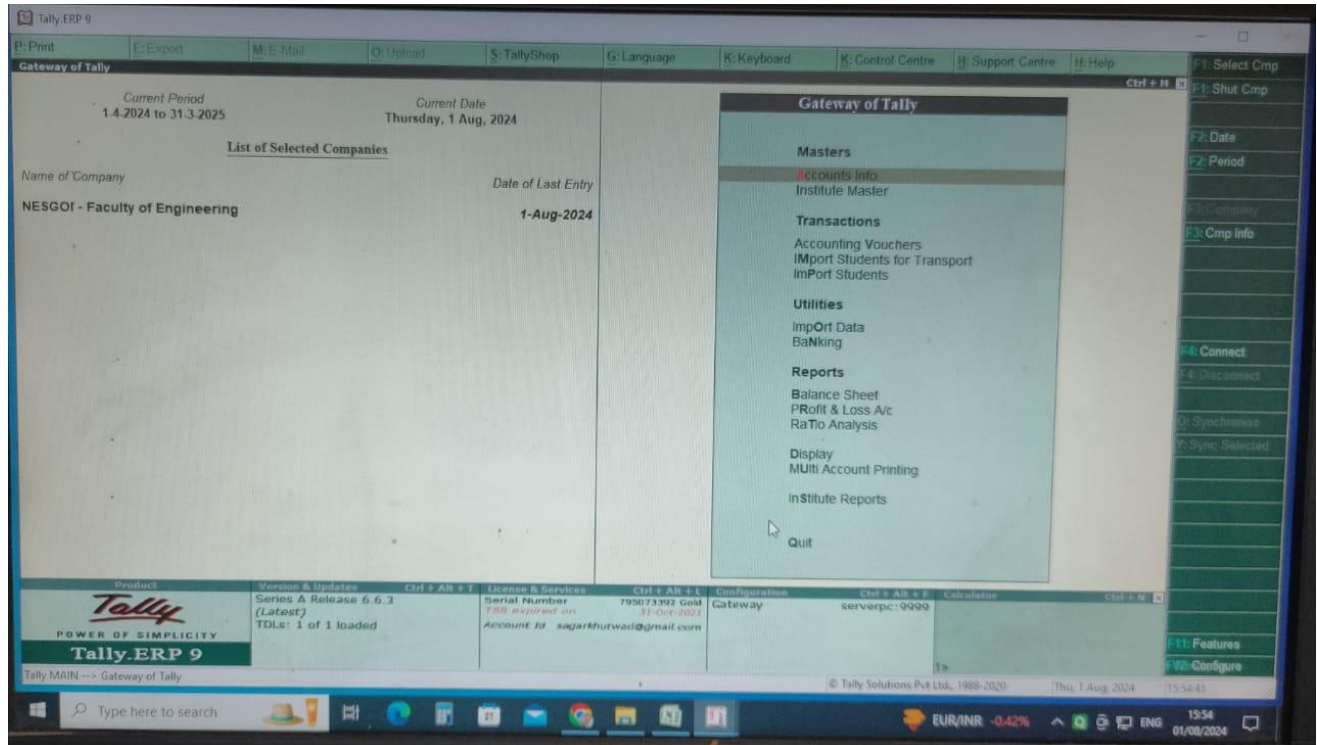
Tally.ERP 9

P: Print | E: Export | M: E-Mail | O: Upload | S: TallyShop | G: Language | K: Keyboard | K: Control Centre | H: Support Centre | H: Help

Gateway of Tally

Ctrl + M

Current Period
1-4-2024 to 31-3-2025

Current Date
Thursday, 1 Aug, 2024

List of Selected Companies

Name of Company

Date of Last Entry

NESGOI - Faculty of Engineering

1-Aug-2024

Gateway of Tally

Masters

Accounts Info
Institute Master

Transactions

Accounting Vouchers
IMport Students for Transport
ImPort Students

Utilities

ImpOrt Data
BaNking

Reports

Balance Sheet
PRofit & Loss A/c
RaTio Analysis

Display
MUlti Account Printing

InStitute Reports

Quit

F1: Select Cmp
F1: Shut Cmp
F2: Date
F2: Period
F3: Company
F3: Cmp Info
F4: Connect
F4: Disconnect
O: Synchronise
Y: Sync Selected
F11: Features
F12: Configure

Product
Tally
POWER OF SIMPLICITY
Tally.ERP 9

Version & Updates Ctrl + Alt + T
Series A Release 6.6.3
(Latest)
TDLs: 1 of 1 loaded

License & Services Ctrl + Alt + L
Serial Number 795073392 Gold
TSS expired on 31-Oct-2021
Account Id sagarkhutwad@gmail.com

Configuration Ctrl + Alt + F
Gateway serverpc:9999

Calculator Ctrl + N

1>

Tally MAIN --> Gateway of Tally

© Tally Solutions Pvt Ltd., 1988-2020

Thu, 1 Aug, 2024

15:54:41

Type here to search

EUR/INR -0.42%

ENG

13:54
01/08/2024